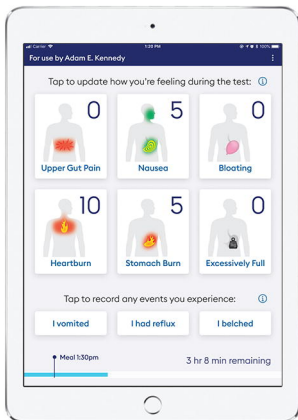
Carrier 1:25 PM 100%

For use by Adam E. Kennedy

Tap to update how you're feeling during the test: ⓘ

0
Upper Gut Pain

5
Nausea

0
Bloating

10
Heartburn

5
Stomach Burn

0
Excessively Full

Tap to record any events you experience: ⓘ

I vomited

I had reflux

I belched

Meal 1:30pm

3 hr 8 min remaining